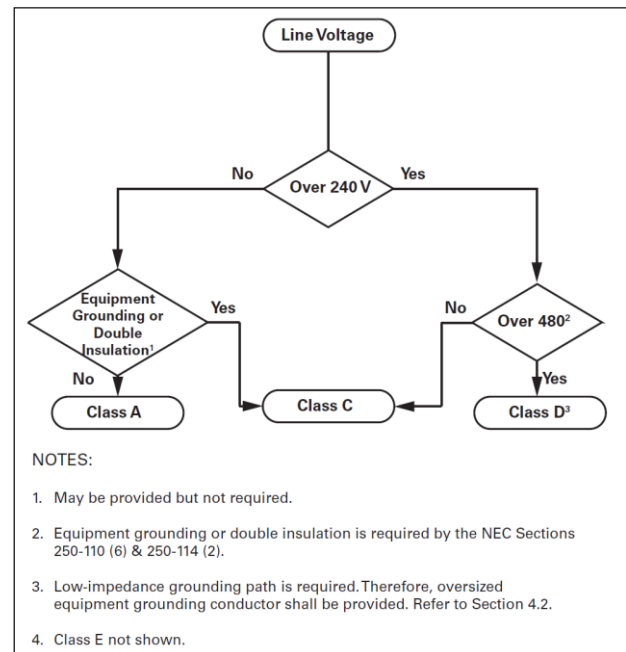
Line Voltage

No

Over 240 V

Yes

Equipment Grounding or Double Insulation$^1$

Yes

No

Over 480$^2$

No

Yes

Class A

Class C

Class D$^3$

NOTES:

1. May be provided but not required.

2. Equipment grounding or double insulation is required by the NEC Sections 250-110 (6) & 250-114 (2).

3. Low-impedance grounding path is required. Therefore, oversized equipment grounding conductor shall be provided. Refer to Section 4.2.

4. Class E not shown.